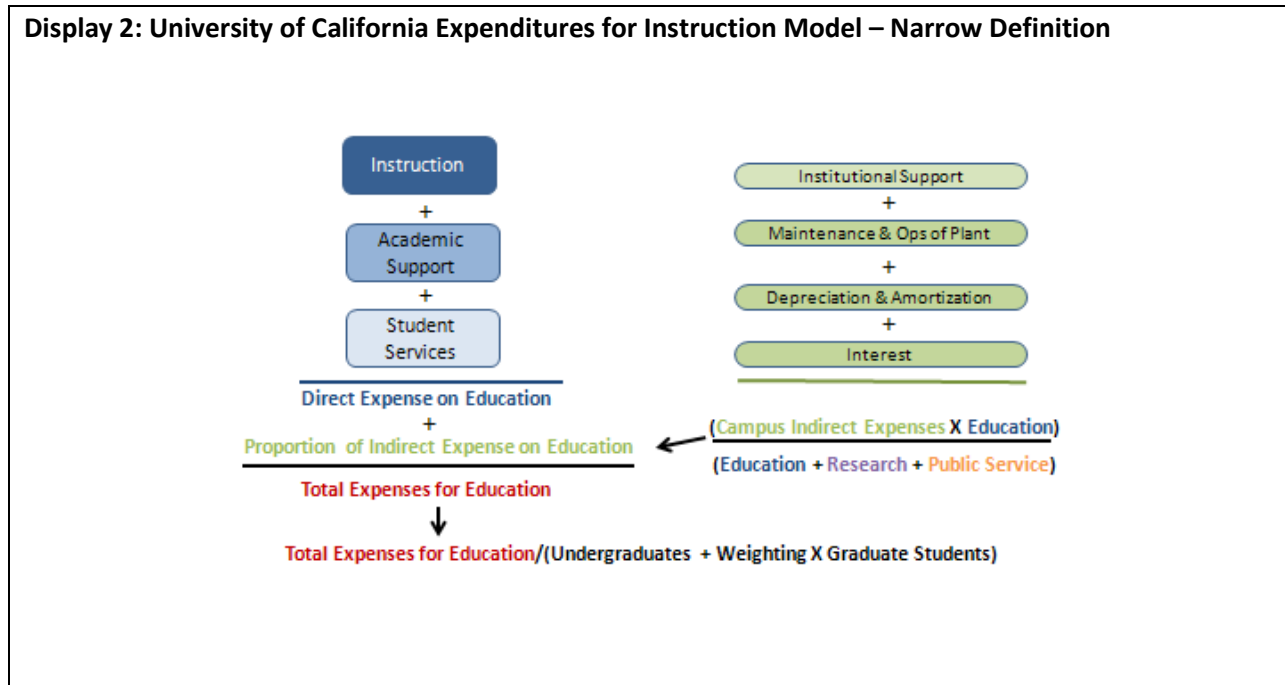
Display 2: University of California Expenditures for Instruction Model – Narrow Definition

Instruction
+
Academic Support
+
Student Services

Direct Expense on Education
+
Proportion of Indirect Expense on Education

Total Expenses for Education

Institutional Support
+
Maintenance & Ops of Plant
+
Depreciation & Amortization
+
Interest

(Campus Indirect Expenses X Education)
(Education + Research + Public Service)

Total Expenses for Education/(Undergraduates + Weighting X Graduate Students)